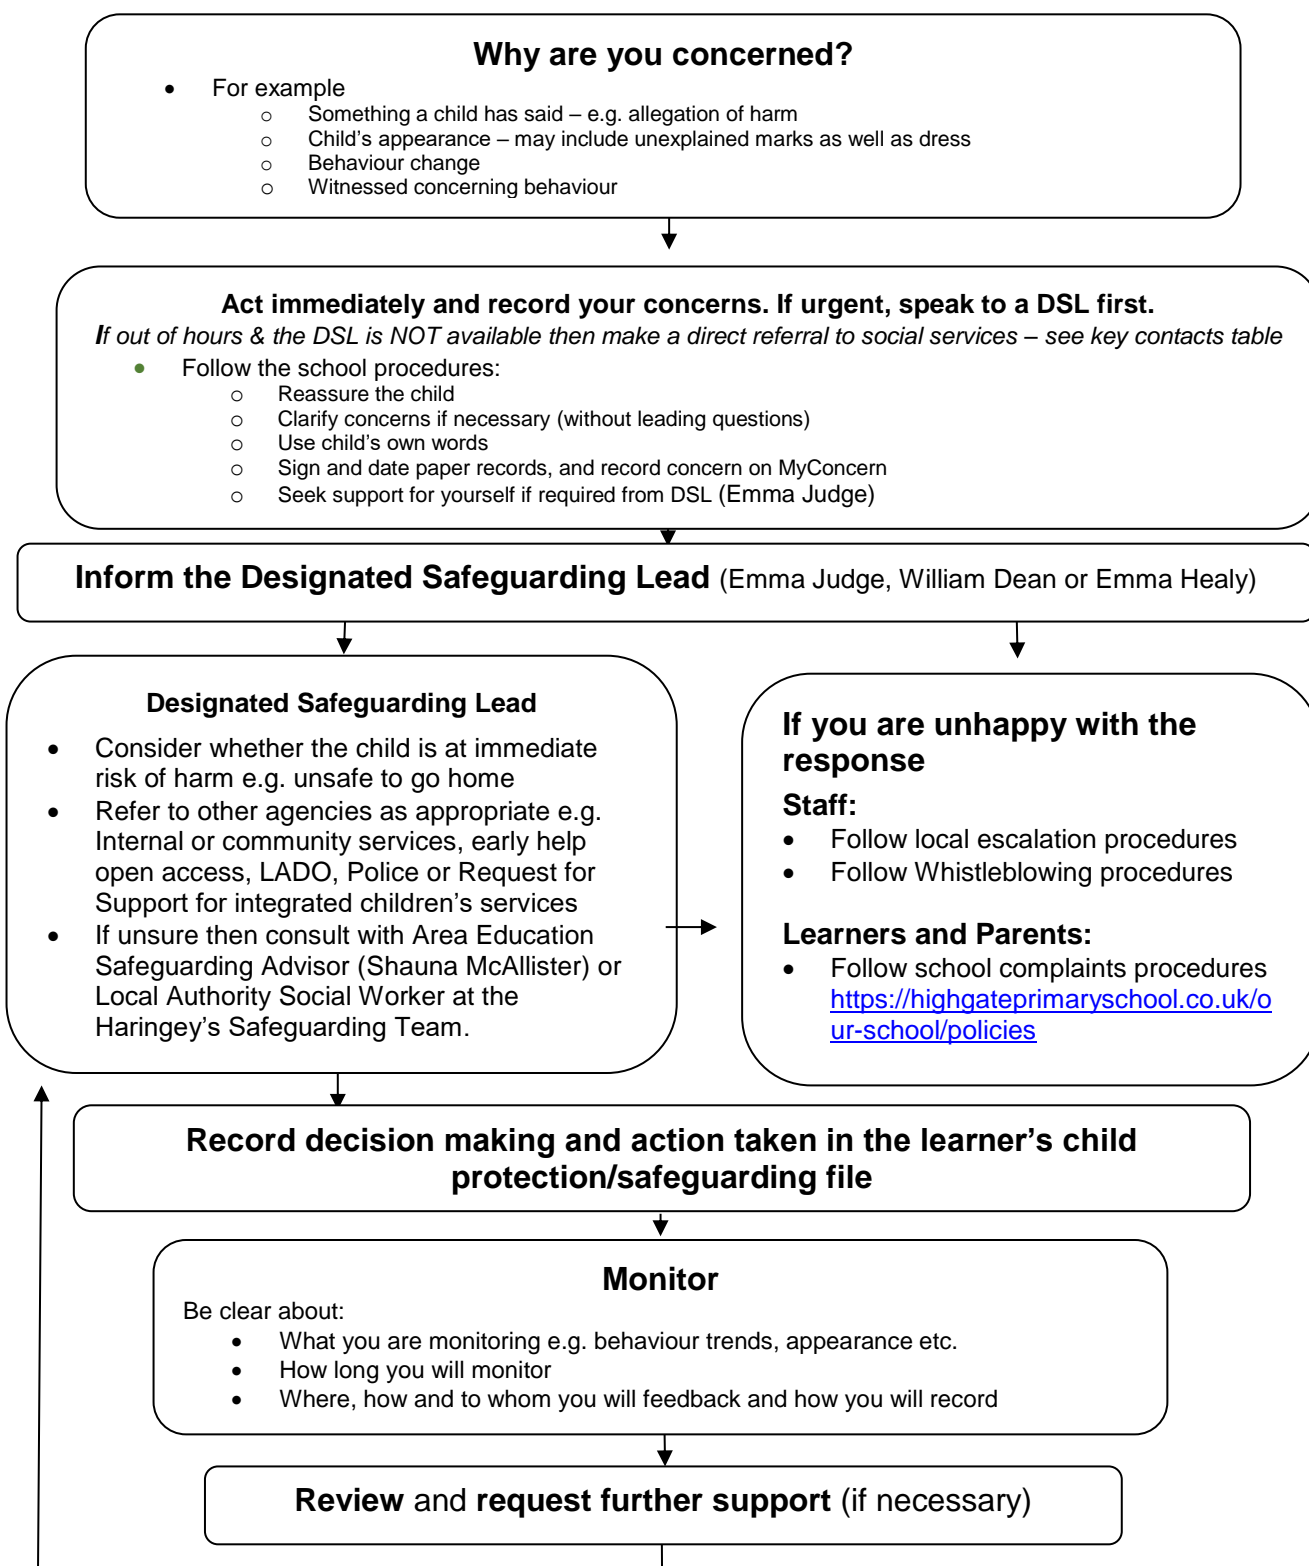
**Why are you concerned?**

- For example
  - Something a child has said – e.g. allegation of harm
  - Child's appearance – may include unexplained marks as well as dress
  - Behaviour change
  - Witnessed concerning behaviour

**Act immediately and record your concerns. If urgent, speak to a DSL first.**

*If out of hours & the DSL is NOT available then make a direct referral to social services – see key contacts table*

- Follow the school procedures:
  - Reassure the child
  - Clarify concerns if necessary (without leading questions)
  - Use child's own words
  - Sign and date paper records, and record concern on MyConcern
  - Seek support for yourself if required from DSL (Emma Judge)

**Inform the Designated Safeguarding Lead** (Emma Judge, William Dean or Emma Healy)

**Designated Safeguarding Lead**

- Consider whether the child is at immediate risk of harm e.g. unsafe to go home
- Refer to other agencies as appropriate e.g. Internal or community services, early help open access, LADO, Police or Request for Support for integrated children's services
- If unsure then consult with Area Education Safeguarding Advisor (Shauna McAllister) or Local Authority Social Worker at the Haringey's Safeguarding Team.

**If you are unhappy with the response**

**Staff:**

- Follow local escalation procedures
- Follow Whistleblowing procedures

**Learners and Parents:**

- Follow school complaints procedures https://highgateprimaryschool.co.uk/our-school/policies

**Record decision making and action taken in the learner's child protection/safeguarding file**

**Monitor**

Be clear about:

- What you are monitoring e.g. behaviour trends, appearance etc.
- How long you will monitor
- Where, how and to whom you will feedback and how you will record

**Review** and **request further support** (if necessary)